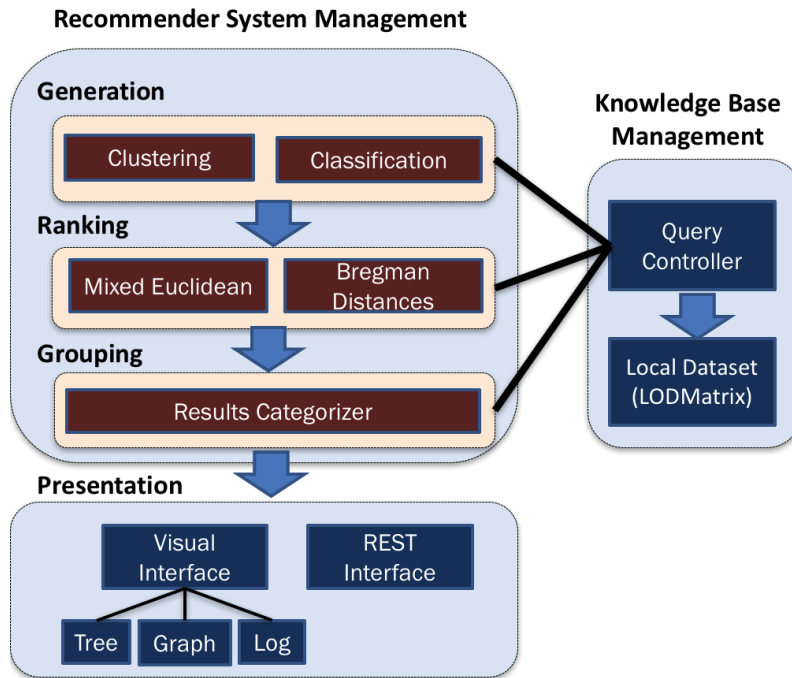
Recommender System Management

Generation

Clustering

Classification

Ranking

Mixed Euclidean

Bregman Distances

Grouping

Results Categorizer

Knowledge Base Management

Query Controller

Local Dataset (LODMatrix)

Presentation

Visual Interface

REST Interface

Tree

Graph

Log